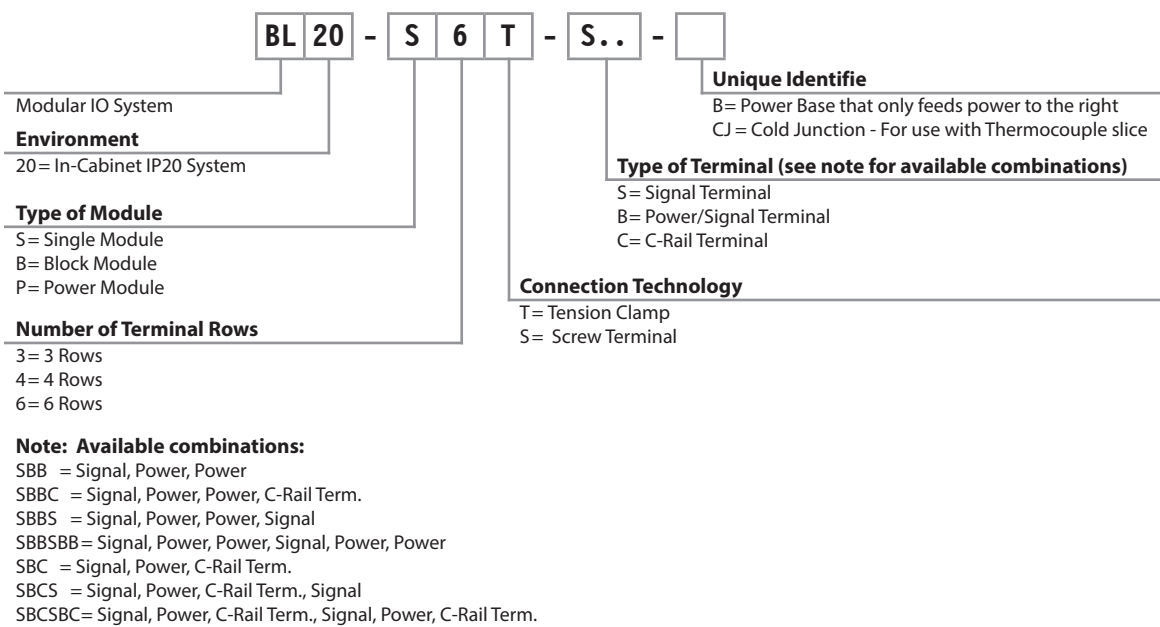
BL 20 - S 6 T - S.. -

Unique Identifie
B= Power Base that only feeds power to the right
CJ = Cold Junction - For use with Thermocouple slice

Modular IO System

Environment
20= In-Cabinet IP20 System

Type of Terminal (see note for available combinations)
S= Signal Terminal
B= Power/Signal Terminal
C= C-Rail Terminal

Type of Module
S= Single Module
B= Block Module
P= Power Module

Connection Technology
T= Tension Clamp
S= Screw Terminal

Number of Terminal Rows
3= 3 Rows
4= 4 Rows
6= 6 Rows

Note: Available combinations:
SBB = Signal, Power, Power
SBBC = Signal, Power, Power, C-Rail Term.
SBBS = Signal, Power, Power, Signal
SBBSBB= Signal, Power, Power, Signal, Power, Power
SBC = Signal, Power, C-Rail Term.
SBCS = Signal, Power, C-Rail Term., Signal
SBCSBC= Signal, Power, C-Rail Term., Signal, Power, C-Rail Term.